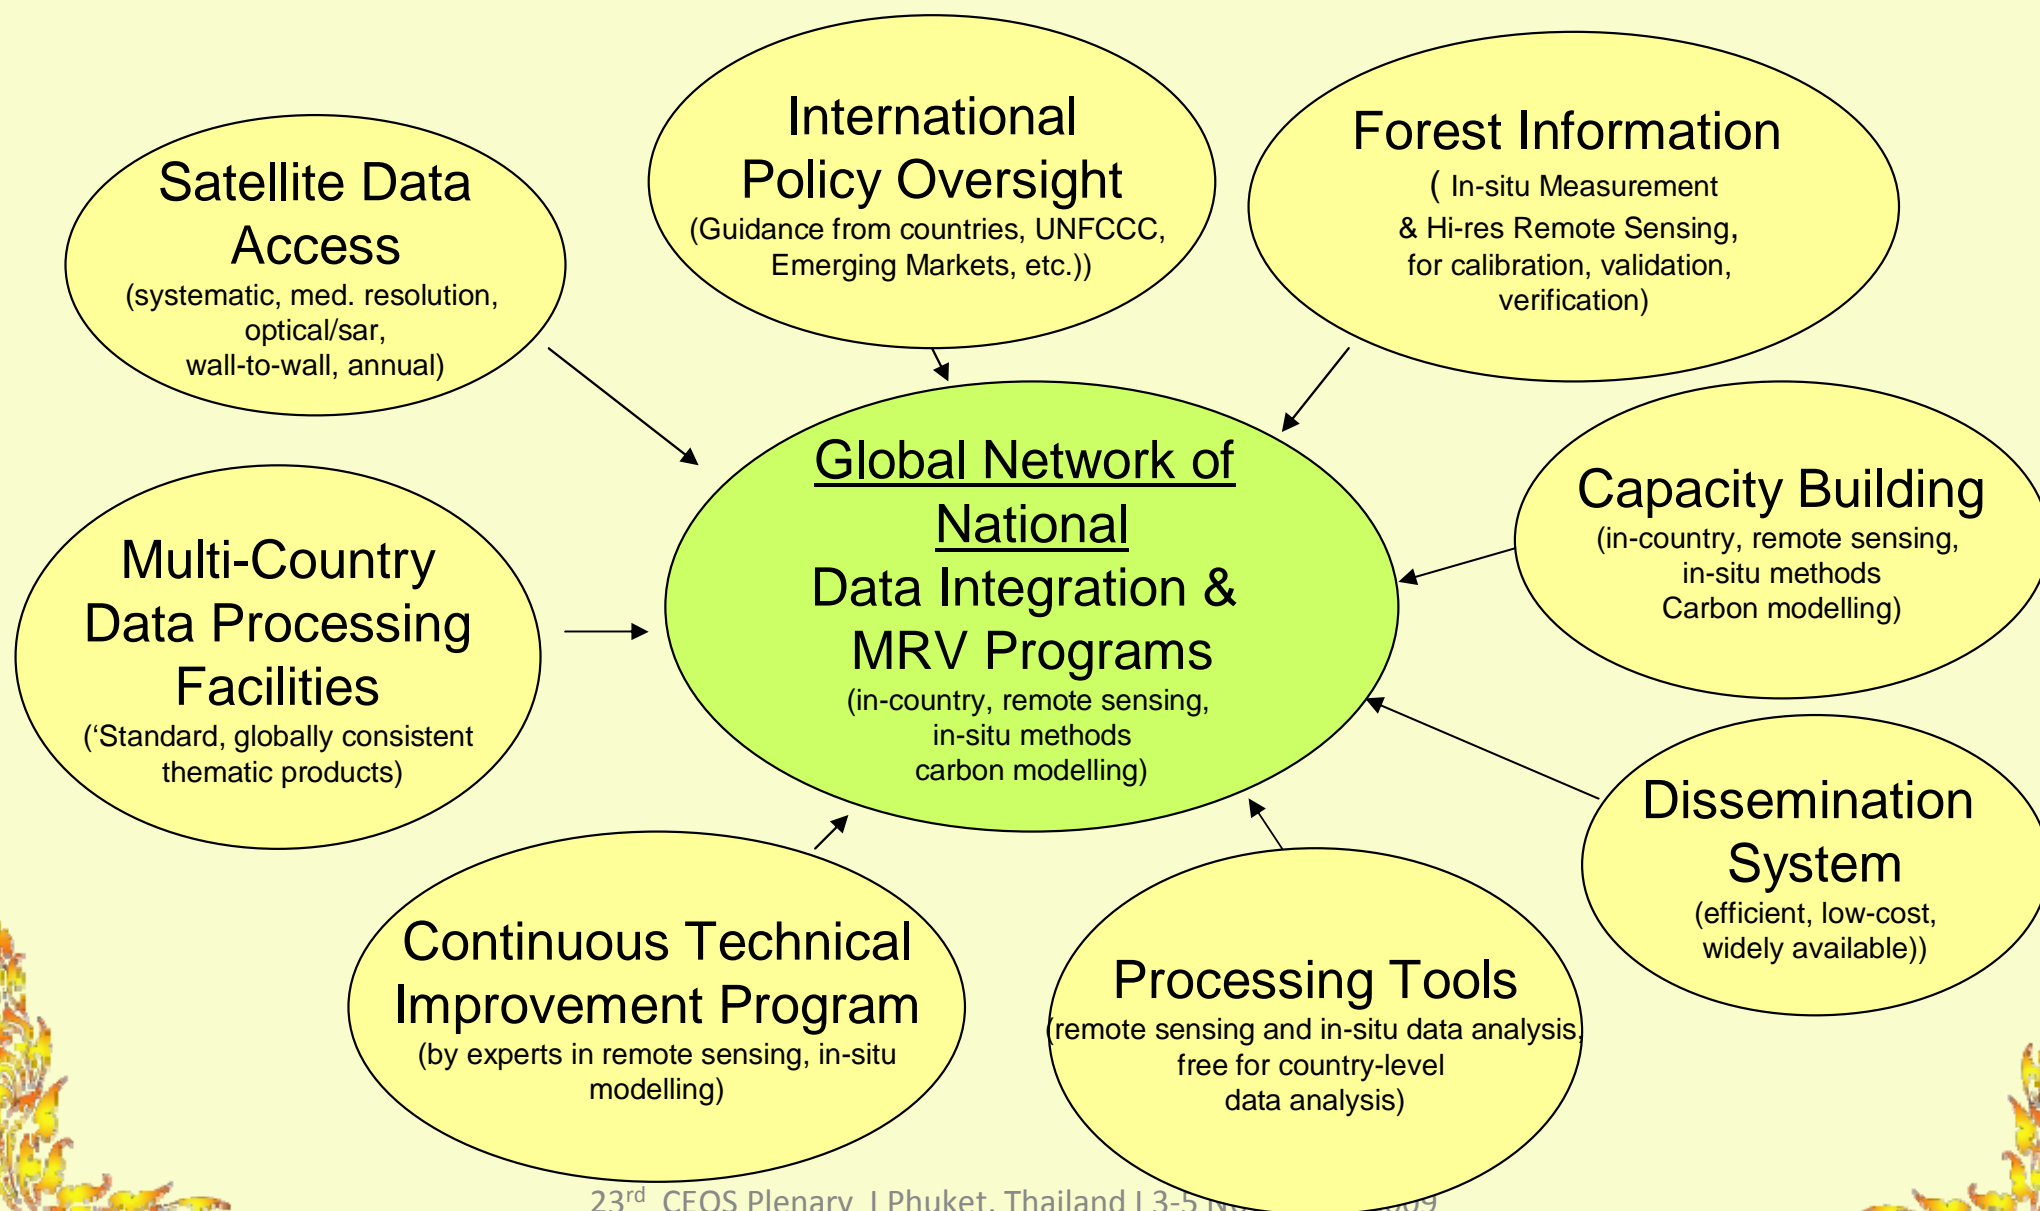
Satellite Data Access
(systematic, med. resolution, optical/sar, wall-to-wall, annual)

International Policy Oversight
(Guidance from countries, UNFCCC, Emerging Markets, etc.))

Forest Information
( In-situ Measurement & Hi-res Remote Sensing, for calibration, validation, verification)

Multi-Country Data Processing Facilities
('Standard, globally consistent thematic products)

Global Network of National
Data Integration & MRV Programs
(in-country, remote sensing, in-situ methods carbon modelling)

Capacity Building
(in-country, remote sensing, in-situ methods Carbon modelling)

Dissemination System
(efficient, low-cost, widely available))

Continuous Technical Improvement Program
(by experts in remote sensing, in-situ modelling)

Processing Tools
(remote sensing and in-situ data analysis, free for country-level data analysis)

23$^{rd}$ CEOS Plenary | Phuket, Thailand | 3-5 N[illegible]